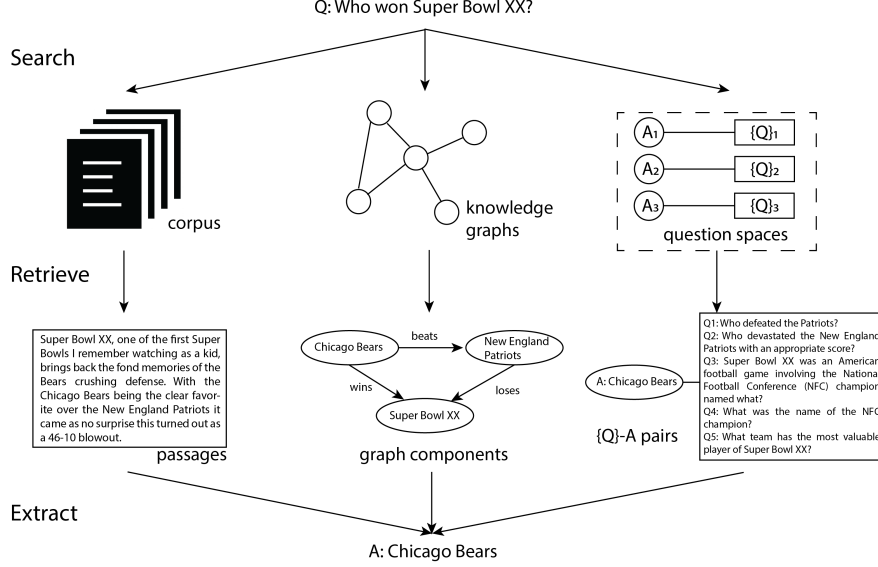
Q: Who won Super Bowl XX?

Search

corpus

knowledge graphs

$A_1$ $\{Q\}_1$
$A_2$ $\{Q\}_2$
$A_3$ $\{Q\}_3$
question spaces

Retrieve

Super Bowl XX, one of the first Super Bowls I remember watching as a kid, brings back the fond memories of the Bears crushing defense. With the Chicago Bears being the clear favorite over the New England Patriots it came as no surprise this turned out as a 46-10 blowout.

passages

Chicago Bears
beats
New England Patriots
wins
loses
Super Bowl XX

graph components

A: Chicago Bears

Q1: Who defeated the Patriots?
Q2: Who devastated the New England Patriots with an appropriate score?
Q3: Super Bowl XX was an American football game involving the National Football Conference (NFC) champion named what?
Q4: What was the name of the NFC champion?
Q5: What team has the most valuable player of Super Bowl XX?

{Q}-A pairs

Extract

A: Chicago Bears